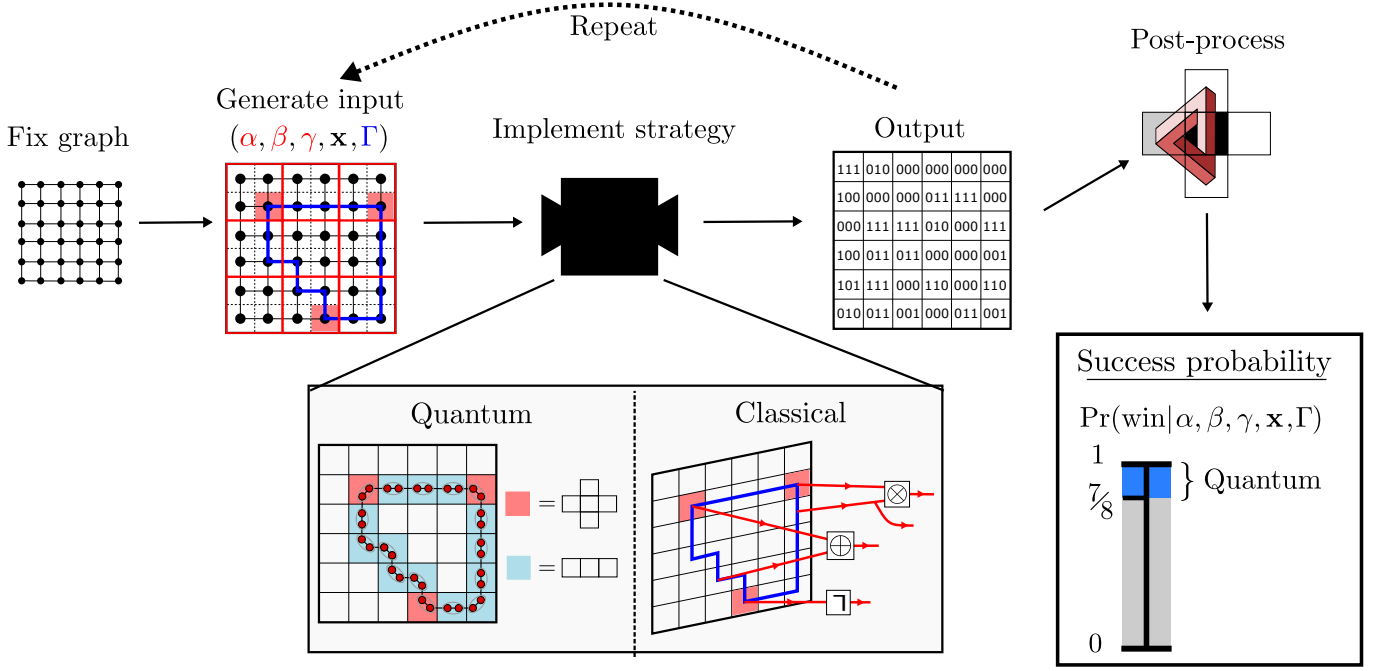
Repeat

Post-process

Fix graph

Generate input
$(\alpha, \beta, \gamma, \mathbf{x}, \Gamma)$

Implement strategy

Output

| 111 | 010 | 000 | 000 | 000 | 000 |
|---|---|---|---|---|---|
| 100 | 000 | 000 | 011 | 111 | 000 |
| 000 | 111 | 111 | 010 | 000 | 111 |
| 100 | 011 | 011 | 000 | 000 | 001 |
| 101 | 111 | 000 | 110 | 000 | 110 |
| 010 | 011 | 001 | 000 | 011 | 001 |

Success probability

$\Pr(\text{win}|\alpha, \beta, \gamma, \mathbf{x}, \Gamma)$

1
$7/8$
} Quantum
0

Quantum

=

=

Classical

$\otimes$

$\oplus$

$\neg$